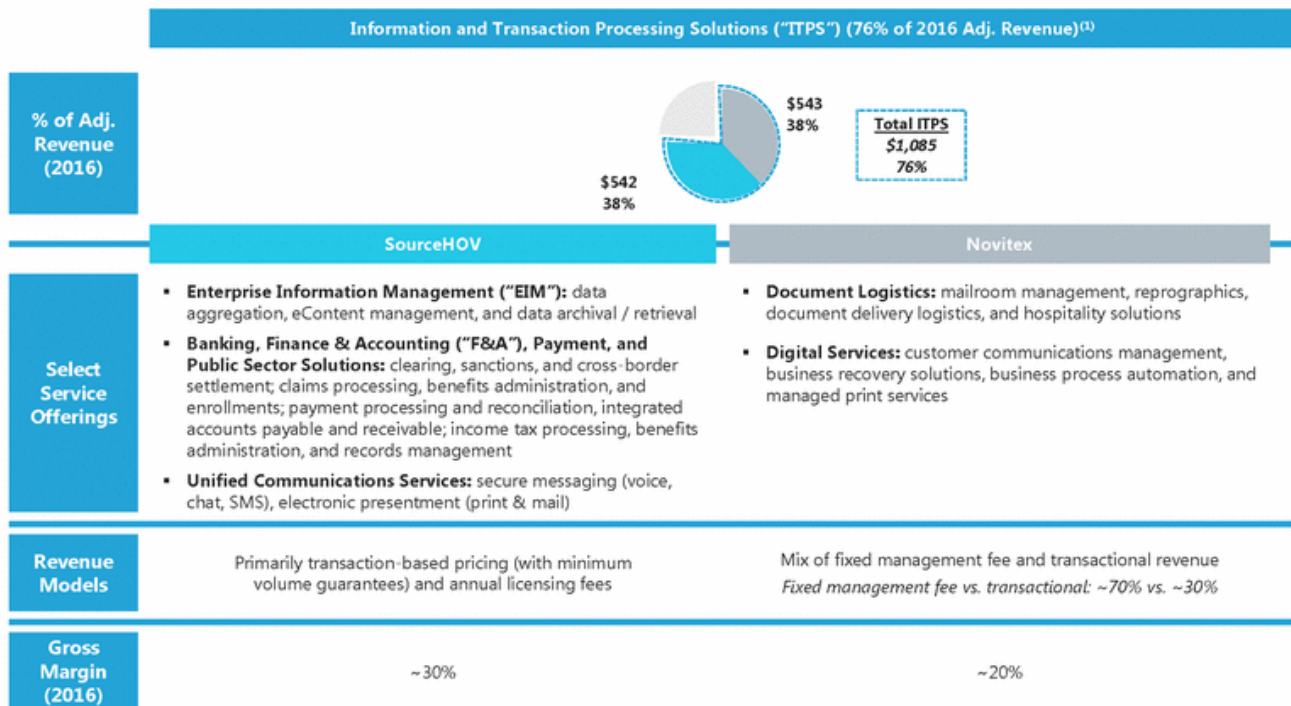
Information and Transaction Processing Solutions ("ITPS") (76% of 2016 Adj. Revenue)$^{(1)}$

% of Adj. Revenue (2016)

$543
38%

$542
38%

Total ITPS
$1,085
76%

SourceHOV

Novitex

Select Service Offerings

▪ Enterprise Information Management ("EIM"): data aggregation, eContent management, and data archival / retrieval

▪ Banking, Finance & Accounting ("F&A"), Payment, and Public Sector Solutions: clearing, sanctions, and cross-border settlement; claims processing, benefits administration, and enrollments; payment processing and reconciliation, integrated accounts payable and receivable; income tax processing, benefits administration, and records management

▪ Unified Communications Services: secure messaging (voice, chat, SMS), electronic presentment (print & mail)

▪ Document Logistics: mailroom management, reprographics, document delivery logistics, and hospitality solutions

▪ Digital Services: customer communications management, business recovery solutions, business process automation, and managed print services

Revenue Models

Primarily transaction-based pricing (with minimum volume guarantees) and annual licensing fees

Mix of fixed management fee and transactional revenue
Fixed management fee vs. transactional: ~70% vs. ~30%

Gross Margin (2016)

~30%

~20%